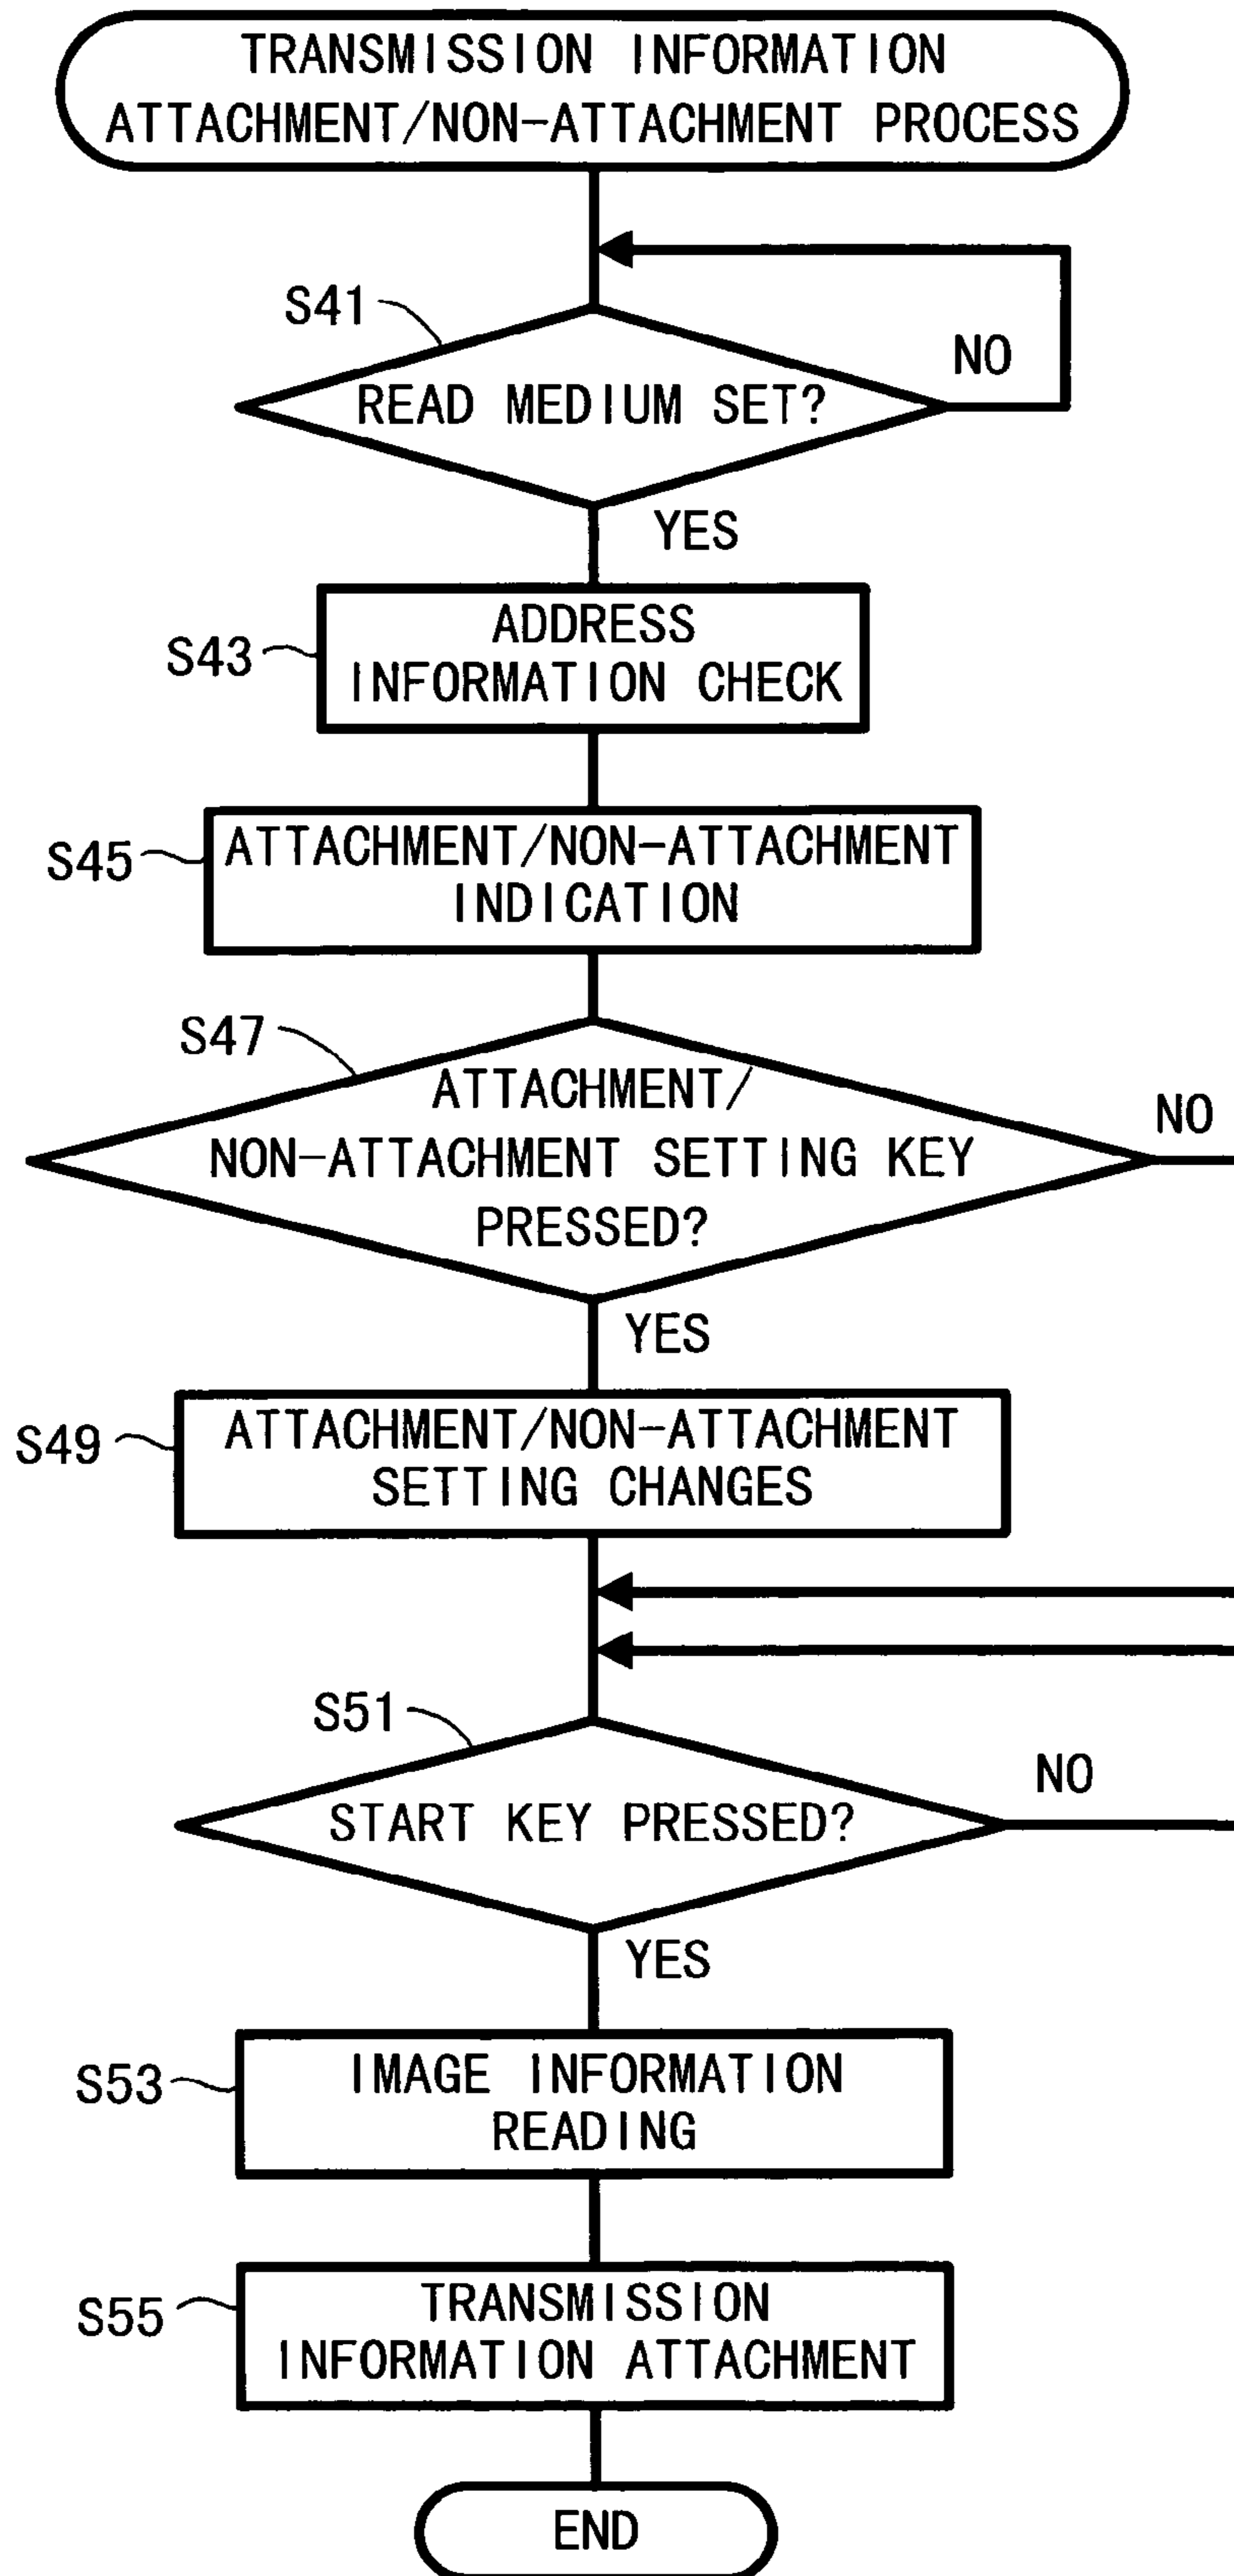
TRANSMISSION INFORMATION ATTACHMENT/NON-ATTACHMENT PROCESS

S41

READ MEDIUM SET?

NO

YES

S43

ADDRESS INFORMATION CHECK

S45

ATTACHMENT/NON-ATTACHMENT INDICATION

S47

ATTACHMENT/ NON-ATTACHMENT SETTING KEY PRESSED?

NO

YES

S49

ATTACHMENT/NON-ATTACHMENT SETTING CHANGES

S51

START KEY PRESSED?

NO

YES

S53

IMAGE INFORMATION READING

S55

TRANSMISSION INFORMATION ATTACHMENT

END